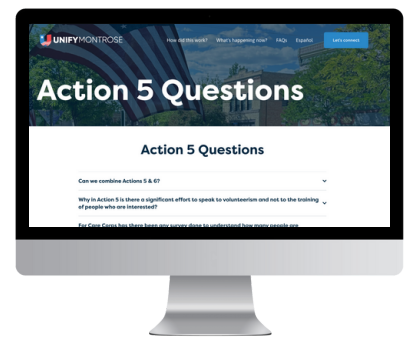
UNIFYMONTROSE

How did this work? What's happening now? FAQs Español Let's connect

Action 5 Questions

Action 5 Questions

Can we combine Actions 5 & 6?

Why in Action 5 is there a significant effort to speak to volunteerism and not to the training of people who are interested?

For Core Corps has there been any survey done to understand how many people are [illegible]